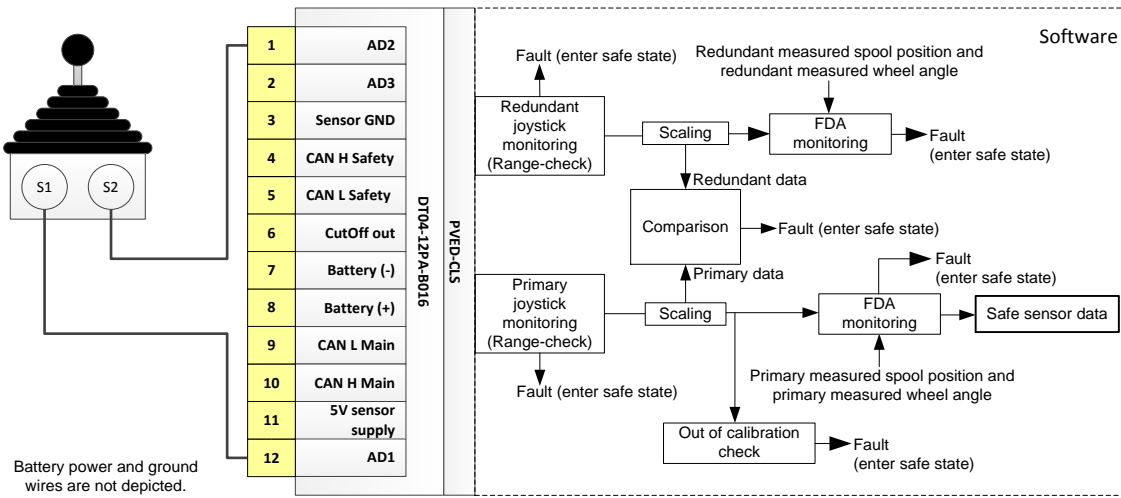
S1
S2

| 1 | AD2 |
|---|---|
| 2 | AD3 |
| 3 | Sensor GND |
| 4 | CAN H Safety |
| 5 | CAN L Safety |
| 6 | CutOff out |
| 7 | Battery (-) |
| 8 | Battery (+) |
| 9 | CAN L Main |
| 10 | CAN H Main |
| 11 | 5V sensor supply |
| 12 | AD1 |

DT04-12PA-B016

PVED-CLS

Software

Fault (enter safe state)

Redundant measured spool position and redundant measured wheel angle

Redundant joystick monitoring (Range-check)

Scaling

FDA monitoring

Fault (enter safe state)

Redundant data

Comparison

Fault (enter safe state)

Primary data

Fault (enter safe state)

Primary joystick monitoring (Range-check)

Scaling

FDA monitoring

Safe sensor data

Fault (enter safe state)

Primary measured spool position and primary measured wheel angle

Out of calibration check

Fault (enter safe state)

Battery power and ground wires are not depicted.